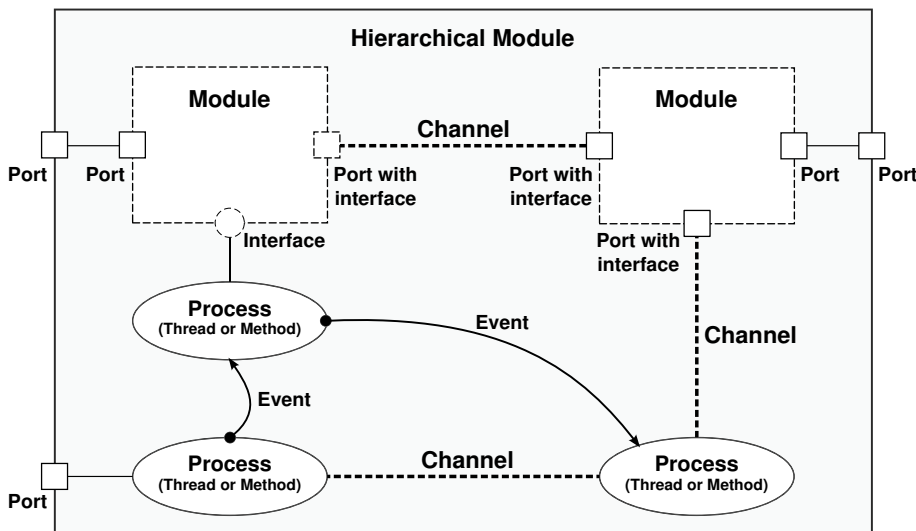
Hierarchical Module

Module

Module

Channel

Port

Port

Port with interface

Port with interface

Port

Port

Interface

Port with interface

Process
(Thread or Method)

Event

Channel

Event

Process
(Thread or Method)

Channel

Process
(Thread or Method)

Port